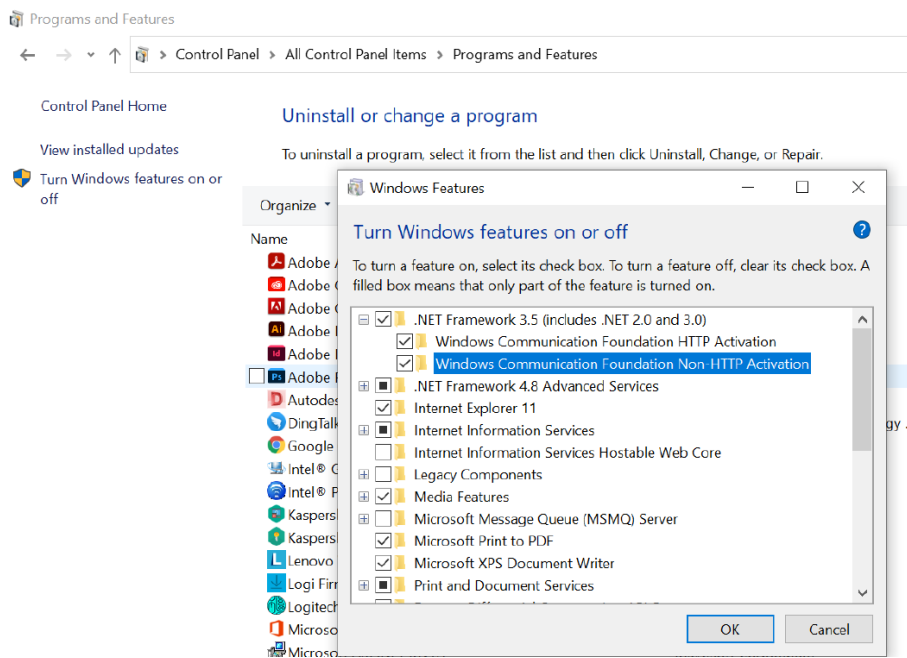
Programs and Features

Control Panel > All Control Panel Items > Programs and Features

Control Panel Home

View installed updates

Turn Windows features on or off

Uninstall or change a program

To uninstall a program, select it from the list and then click Uninstall, Change, or Repair.

Organize

Name

Adobe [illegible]
Adobe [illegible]
Adobe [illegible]
Adobe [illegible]
Adobe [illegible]
Adobe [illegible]
Autodes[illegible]
DingTalk
Google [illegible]
Intel® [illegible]
Intel® P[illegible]
Kaspers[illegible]
Kaspers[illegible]
Lenovo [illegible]
Logi Fir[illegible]
Logitech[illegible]
Microso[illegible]
Microso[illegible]

gy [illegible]

Windows Features

Turn Windows features on or off

To turn a feature on, select its check box. To turn a feature off, clear its check box. A filled box means that only part of the feature is turned on.

.NET Framework 3.5 (includes .NET 2.0 and 3.0)
Windows Communication Foundation HTTP Activation
Windows Communication Foundation Non-HTTP Activation
.NET Framework 4.8 Advanced Services
Internet Explorer 11
Internet Information Services
Internet Information Services Hostable Web Core
Legacy Components
Media Features
Microsoft Message Queue (MSMQ) Server
Microsoft Print to PDF
Microsoft XPS Document Writer
Print and Document Services
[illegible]

OK
Cancel